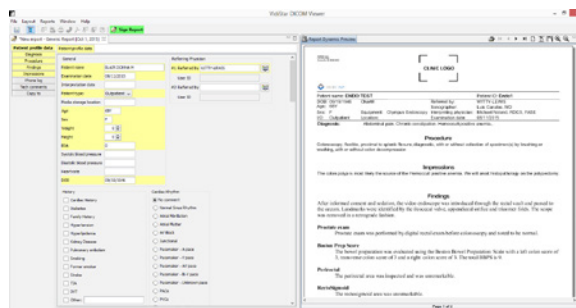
VidiStar DICOM Viewer

File Export Reports Window Help

Sign Report

Patient profile data | Patient profile data

Diagnoses
Procedure
Findings
Impressions
Phone log
Tech comments
Class fit

General

Patient name: ENDO TEST
Examination date
Interpretation date
Patient type: Outpatient
Study change location
Age
Sex
Weight
Height
BSA

Referring Physician

Dr. Referred to: WITTY LEWIS

History

Cardiac Rhythm

No comment
Normal Sinus Rhythm
Atrial Fibrillation
Atrial flutter
AV Block

Report Dynamic Preview

CLINIC LOGO

Patient name: ENDO TEST

Diagnosis: Histological pain. Chronic constipation. Hemorrhoid/sessile polyp.

Procedure

Colonoscopy, flexible, proximal to splenic flexure; diagnostic, with or without collection of specimen(s) by brushing or washing, with or without colon decompression.

Impressions

The colon preparation was fair to adequate. The visualized mucosa was normal. Internal hemorrhoids were noted.

Findings

After informed consent and sedation, the colonoscope was introduced through the rectal vault and passed to the cecum. Landmarks were identified by the ileocecal valve, appendiceal orifice and triradiate folds. The scope was removed in a retrograde fashion.

Prostate exam

Boston Prep Score

Perirectal

Rectal/Sigmoid

Page 1 of 2